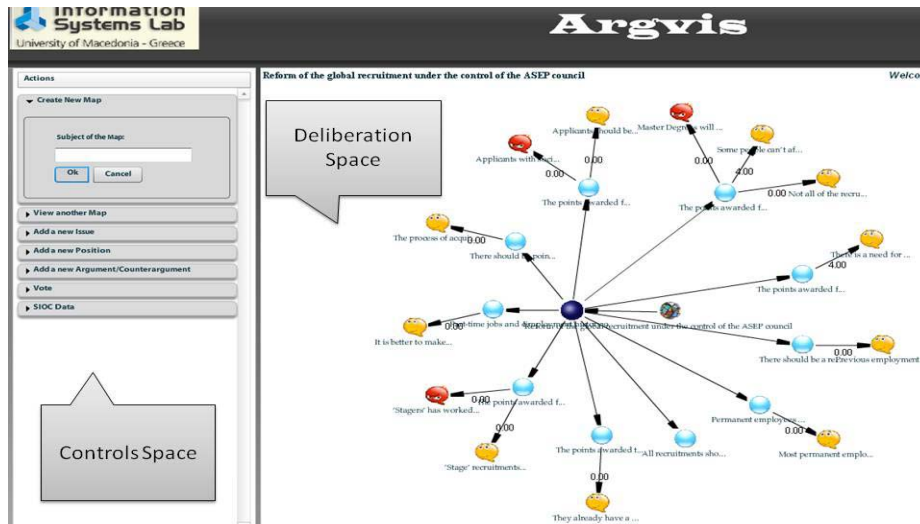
Information Systems Lab
University of Macedonia - Greece

Argvis

Actions

Create New Map

Subject of the Map:

Ok Cancel

View another Map

Add a new Issue

Add a new Position

Add a new Argument/Counterargument

Vote

SIOC Data

Controls Space

Reform of the global recruitment under the control of the ASEP council

Welco

Deliberation Space

Applicants should be...

Master Degrees will ...

Some people can't af...

Applicants with ...

0.00

0.00

0.00

4.00

0.00 Not all of the recru...

The points awarded f...

The points awarded f...

The process of acq... 0.00

There should ... poin...

There is a need for ...

4.00

The points awarded f...

...-time jobs and ... recruitment under the control of the ASEP council

0.00

It is better to make...

There should be a re... previous employment

0.00

'Stagers' has worked...

0.00

The points awarded f...

0.00

Permanent employees ...

0.00

'Stage' recruitments...

The points awarded f...

All recruitments sho...

Most permanent emplo...

0.00

They already have a ...